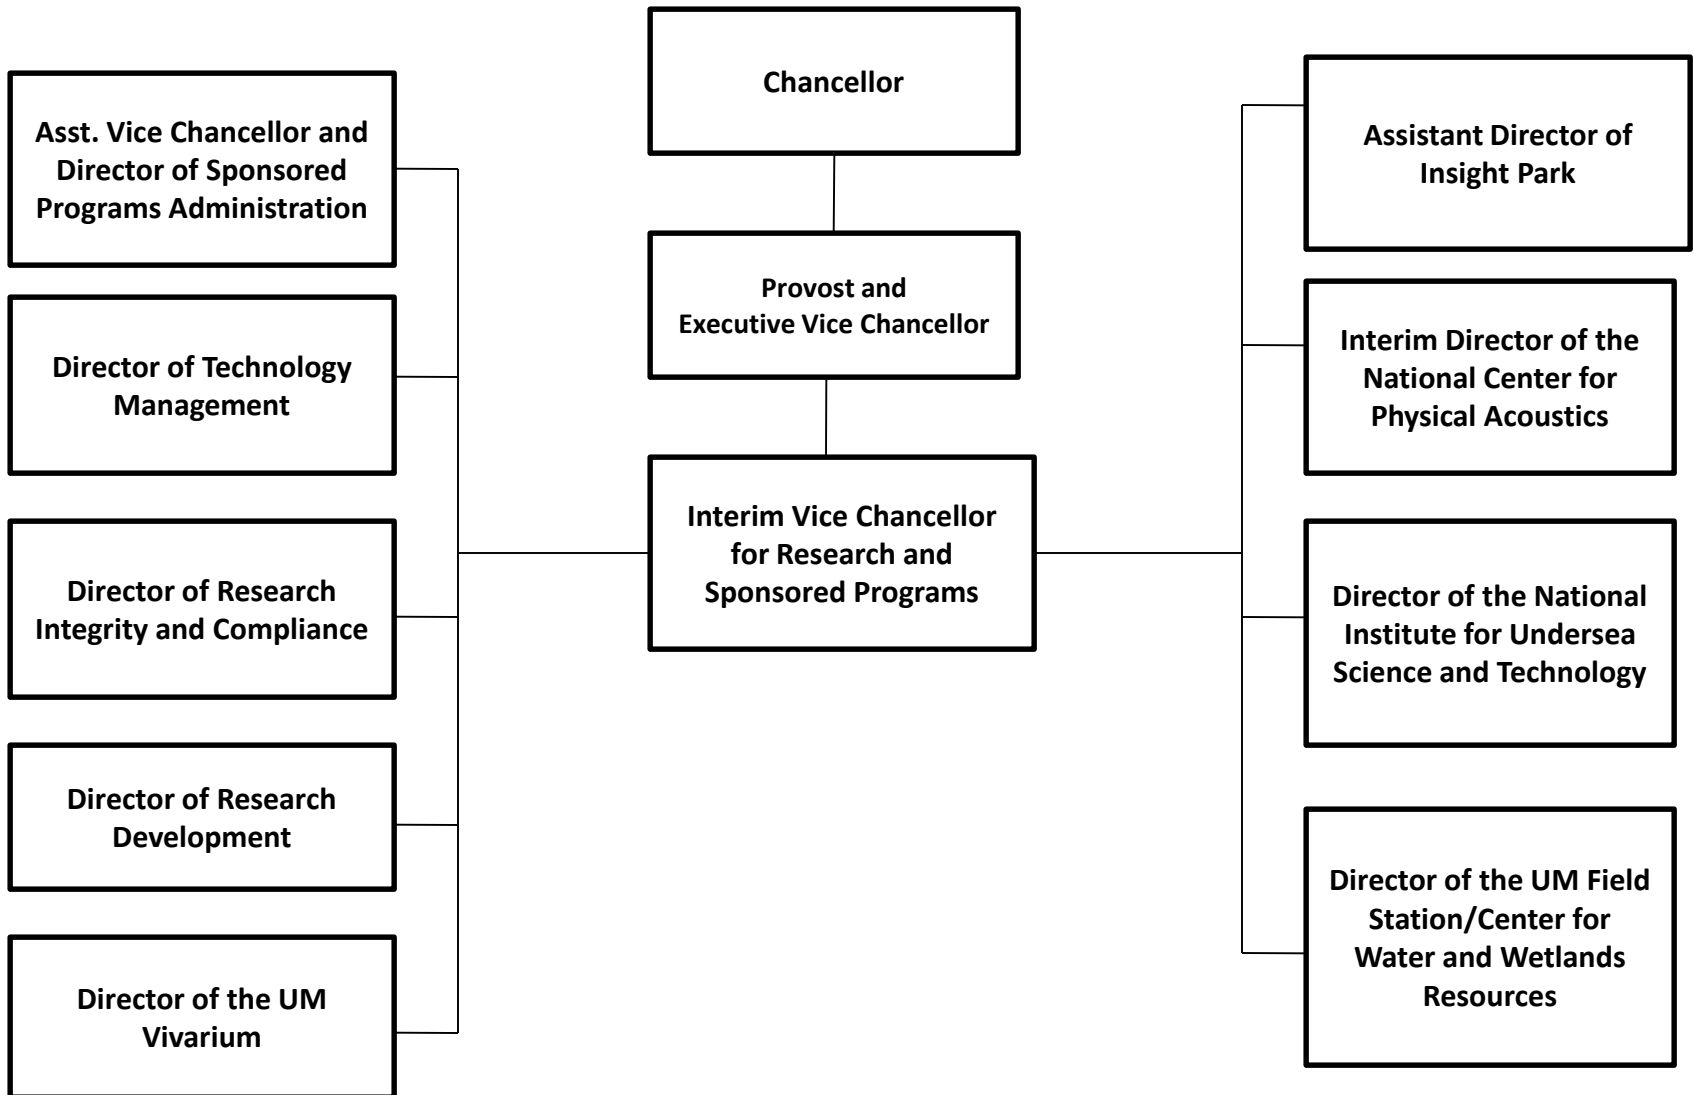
Chancellor

Provost and Executive Vice Chancellor

Interim Vice Chancellor for Research and Sponsored Programs

Asst. Vice Chancellor and Director of Sponsored Programs Administration

Director of Technology Management

Director of Research Integrity and Compliance

Director of Research Development

Director of the UM Vivarium

Assistant Director of Insight Park

Interim Director of the National Center for Physical Acoustics

Director of the National Institute for Undersea Science and Technology

Director of the UM Field Station/Center for Water and Wetlands Resources